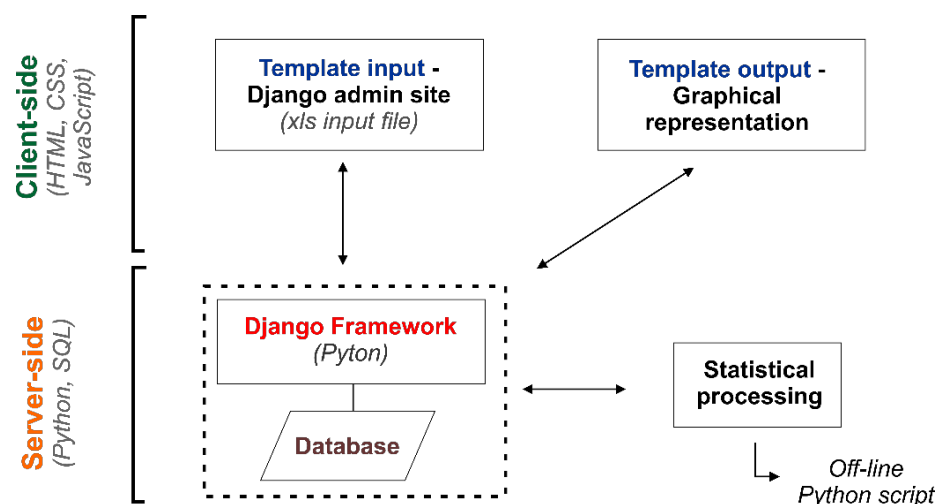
Client-side
(HTML, CSS, JavaScript)

Template input - Django admin site
(xls input file)

Template output - Graphical representation

Server-side
(Python, SQL)

Django Framework
(Pyton)

Database

Statistical processing

Off-line Python script